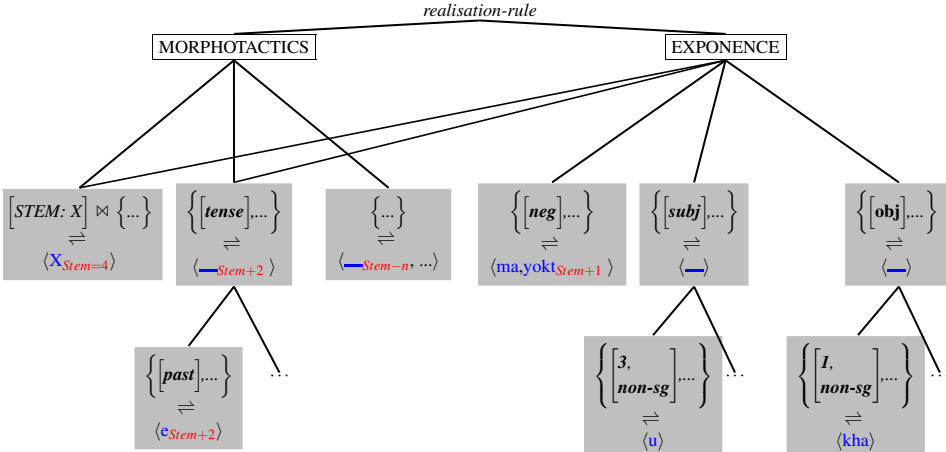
realisation-rule

MORPHOTACTICS

EXPONENCE

$\left[\textit{STEM: X}\right] \bowtie \left\{\ldots\right\}$
$\rightleftharpoons$
$\langle X_{Stem=4} \rangle$

$\left\{\left[\textit{tense}\right],\ldots\right\}$
$\rightleftharpoons$
$\langle \text{—}_{Stem+2} \rangle$

$\left\{\ldots\right\}$
$\rightleftharpoons$
$\langle \text{—}_{Stem-n}, \ldots \rangle$

$\left\{\left[\textit{neg}\right],\ldots\right\}$
$\rightleftharpoons$
$\langle \text{ma,yokt}_{Stem+1} \rangle$

$\left\{\left[\textit{subj}\right],\ldots\right\}$
$\rightleftharpoons$
$\langle \text{—} \rangle$

$\left\{\left[\textbf{obj}\right],\ldots\right\}$
$\rightleftharpoons$
$\langle \text{—} \rangle$

$\left\{\left[\textit{past}\right],\ldots\right\}$
$\rightleftharpoons$
$\langle e_{Stem+2} \rangle$

. . .

$\left\{\left[\begin{matrix}\textit{3,}\\ \textit{non-sg}\end{matrix}\right],\ldots\right\}$
$\rightleftharpoons$
$\langle u \rangle$

. . .

$\left\{\left[\begin{matrix}\textit{1,}\\ \textit{non-sg}\end{matrix}\right],\ldots\right\}$
$\rightleftharpoons$
$\langle kha \rangle$

. .